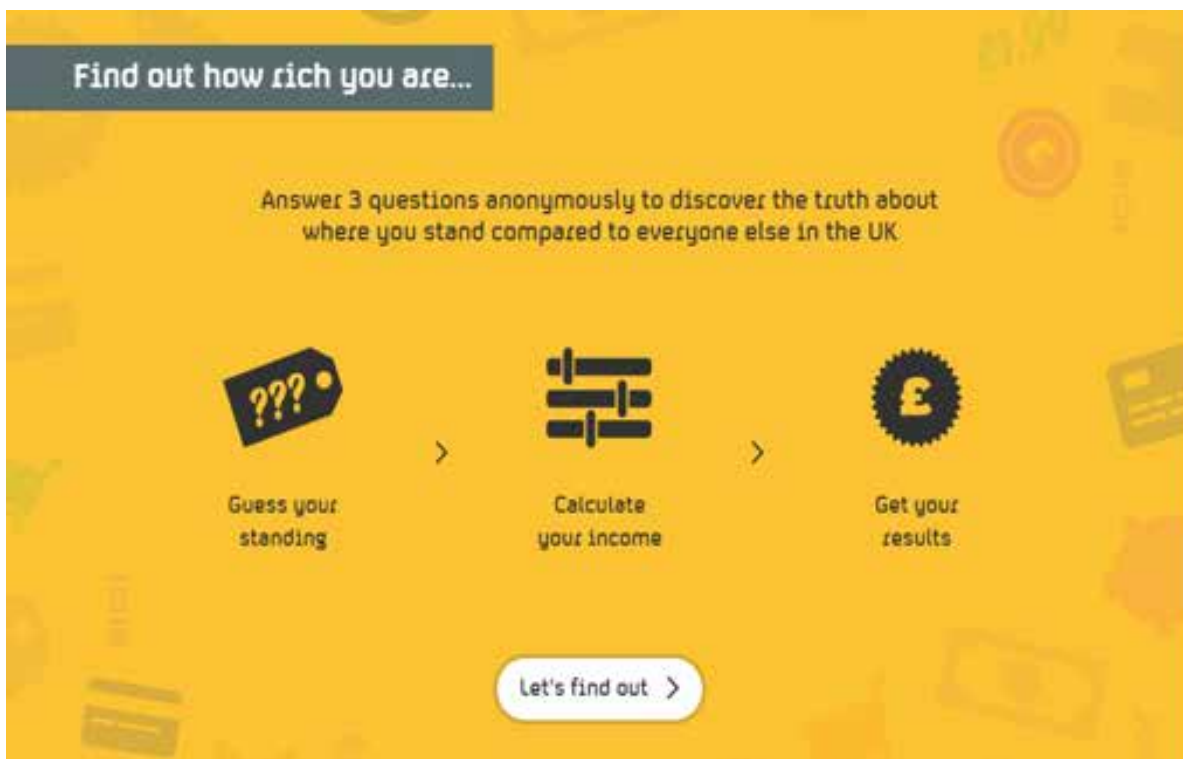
Find out how rich you are...

Answer 3 questions anonymously to discover the truth about where you stand compared to everyone else in the UK

???

Guess your standing

>

Calculate your income

>

£

Get your results

Let's find out >